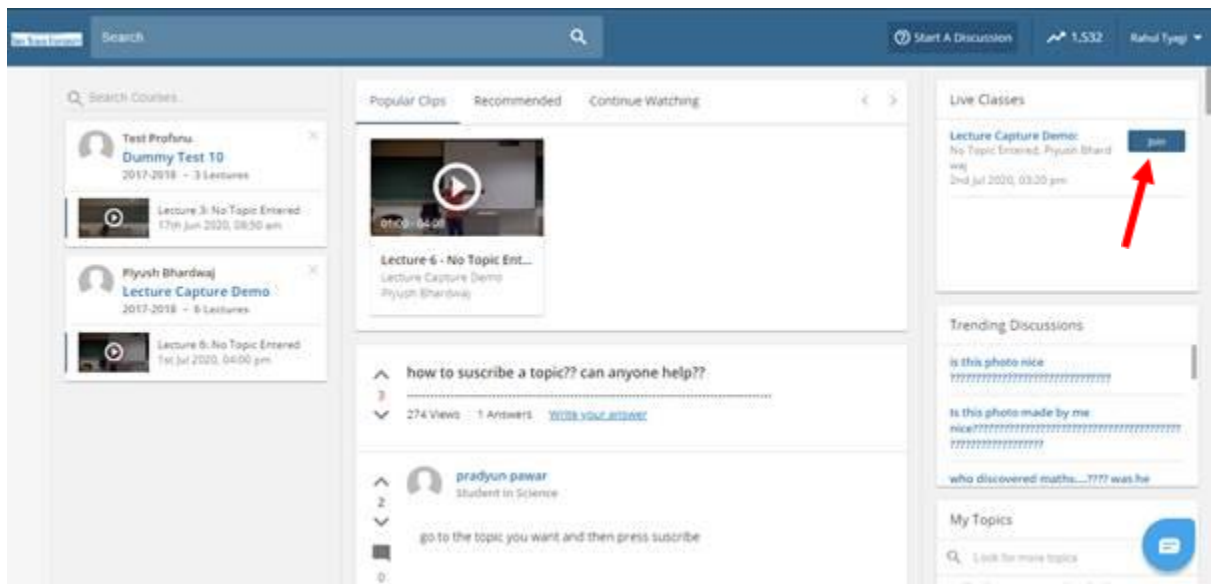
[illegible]

Search

Start A Discussion

1,532

Rahul Tyagi

Search Courses

Test Profsnu
Dummy Test 10
2017-2018 - 3 Lectures

Lecture 3: No Topic Entered
17th Jun 2020, 08:50 am

Piyush Bhardwaj
Lecture Capture Demo
2017-2018 - 6 Lectures

Lecture 6: No Topic Entered
1st Jul 2020, 04:00 pm

Popular Clips | Recommended | Continue Watching

01:00 - 04:00

Lecture 6 - No Topic Ent...
Lecture Capture Demo
Piyush Bhardwaj

how to suscribe a topic?? can anyone help??

3

274 Views 1 Answers Write your answer

pradyun pawar
Student in Science

2

go to the topic you want and then press suscribe

0

Live Classes

Lecture Capture Demo:
No Topic Entered: Piyush Bhardwaj
2nd Jul 2020, 03:20 pm

Join

Trending Discussions

is this photo nice ??????????????????????????????

is this photo made by me nice??????????????????????????????????????????????????????????

who discovered maths....???? was he

My Topics

Look for more topics